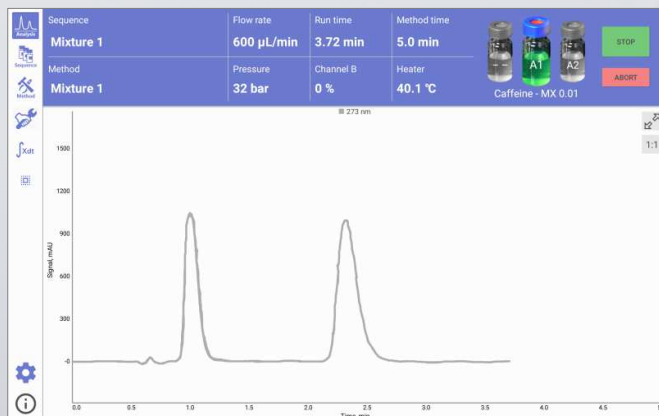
Analysis

Sequence

Method

Xdt

Sequence
Mixture 1

Flow rate
600 µL/min

Run time
3.72 min

Method time
5.0 min

Method
Mixture 1

Pressure
32 bar

Channel B
0 %

Heater
40.1 °C

A1

A2

Caffeine - MX 0.01

STOP

ABORT

273 nm

1:1

1500

1200

900

600

300

0

Signal, mAU

0.0

0.5

1.0

1.5

2.0

2.5

3.0

3.5

4.0

4.5

Time, min